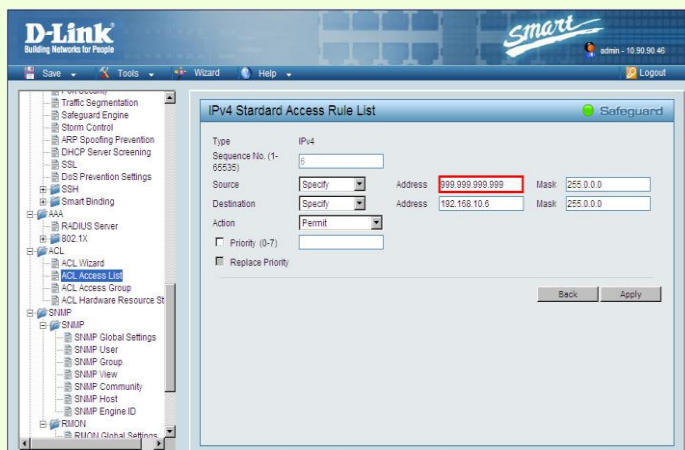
D-Link
Building Networks for People

smart

admin - 10.90.90.46

Save Tools Wizard Help Logout

Port Security
Traffic Segmentation
Safeguard Engine
Storm Control
ARP Spoofing Prevention
DHCP Server Screening
SSL
DoS Prevention Settings
SSH
Smart Binding
AAA
RADIUS Server
802.1X
ACL
ACL Wizard
ACL Access List
ACL Access Group
ACL Hardware Resource St
SNMP
SNMP
SNMP Global Settings
SNMP User
SNMP Group
SNMP View
SNMP Community
SNMP Host
SNMP Engine ID
RMON
RMON Global Settings

IPv4 Standard Access Rule List

Safeguard

| Type | IPv4 | | | | |
|---|---|---|---|---|---|
| Sequence No. (1-65535) | 6 | | | | |
| Source | Specify | Address | 999.999.999.999 | Mask | 255.0.0.0 |
| Destination | Specify | Address | 192.168.10.6 | Mask | 255.0.0.0 |
| Action | Permit | | | | |
| Priority (0-7) | | | | | |
| Replace Priority | | | | | |

Back Apply